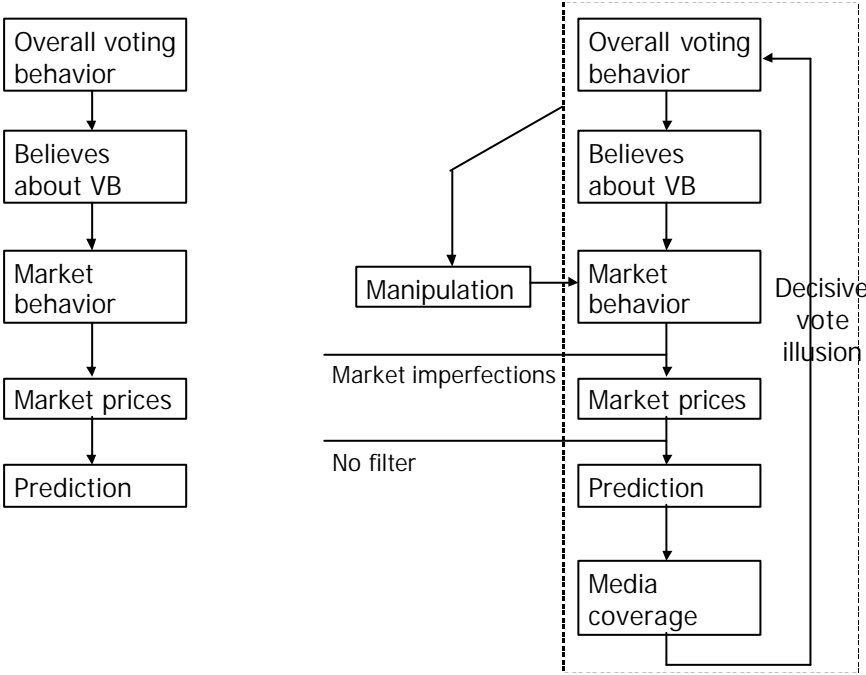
Overall voting behavior

Believes about VB

Market behavior

Market prices

Prediction

Overall voting behavior

Believes about VB

Manipulation

Market behavior

Decisive vote illusion

Market imperfections

Market prices

No filter

Prediction

Media coverage